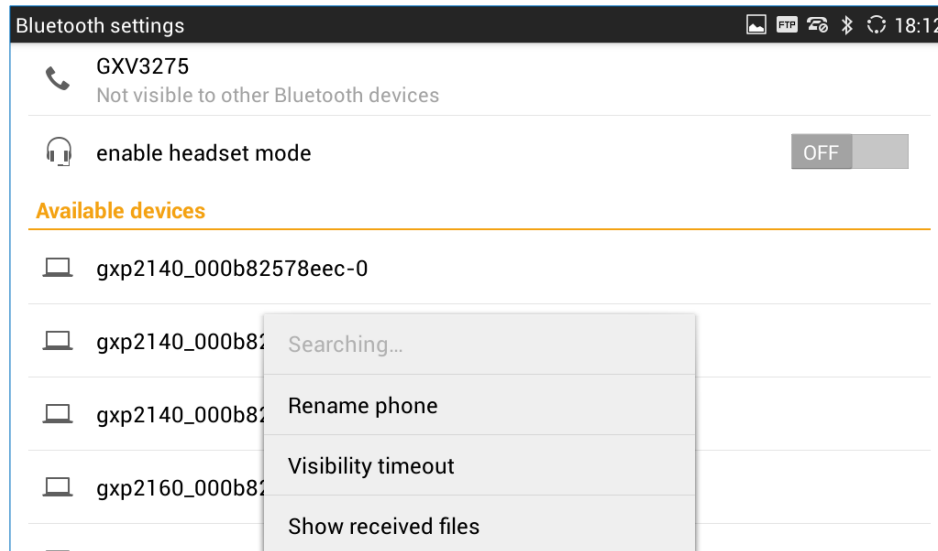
Bluetooth settings

FTP 18:12

GXV3275
Not visible to other Bluetooth devices

enable headset mode

OFF

Available devices

gxp2140_000b82578eec-0

gxp2140_000b82

gxp2140_000b82

gxp2160_000b82

Searching...

Rename phone

Visibility timeout

Show received files